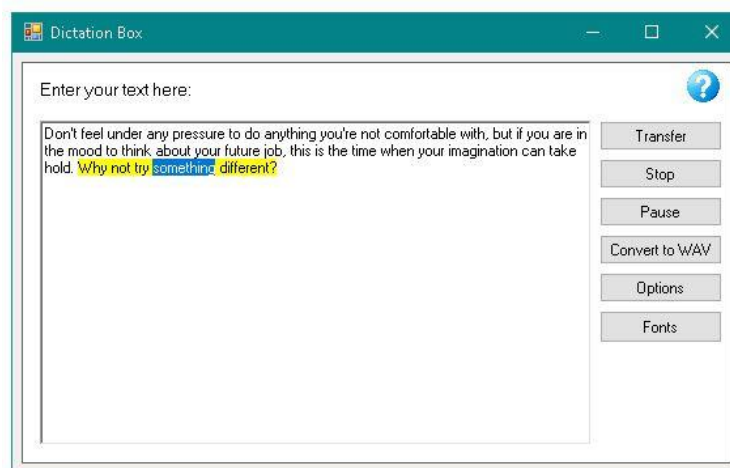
Dictation Box

Enter your text here:

Don't feel under any pressure to do anything you're not comfortable with, but if you are in the mood to think about your future job, this is the time when your imagination can take hold. Why not try something different?

Transfer

Stop

Pause

Convert to WAV

Options

Fonts